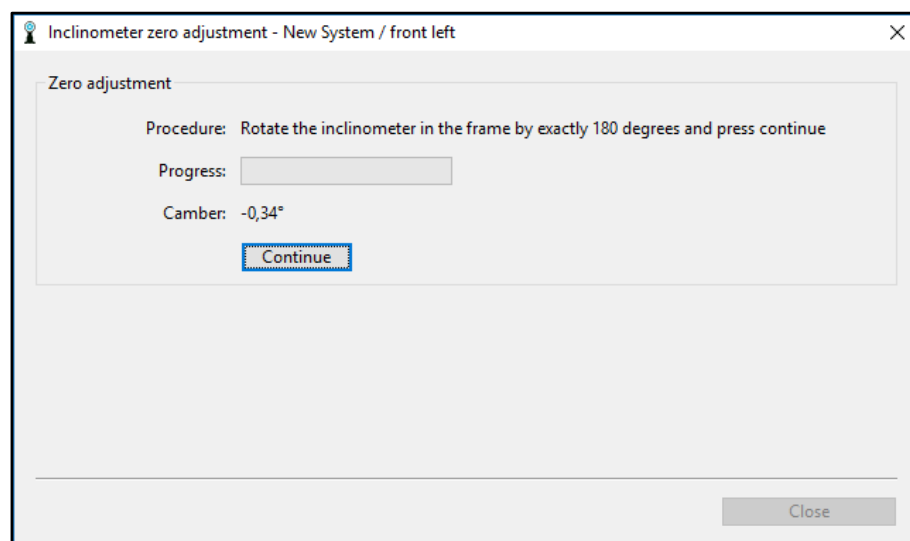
Inclinometer zero adjustment - New System / front left

Zero adjustment

Procedure: Rotate the inclinometer in the frame by exactly 180 degrees and press continue

Progress:

Camber: -0,34°

Continue

Close